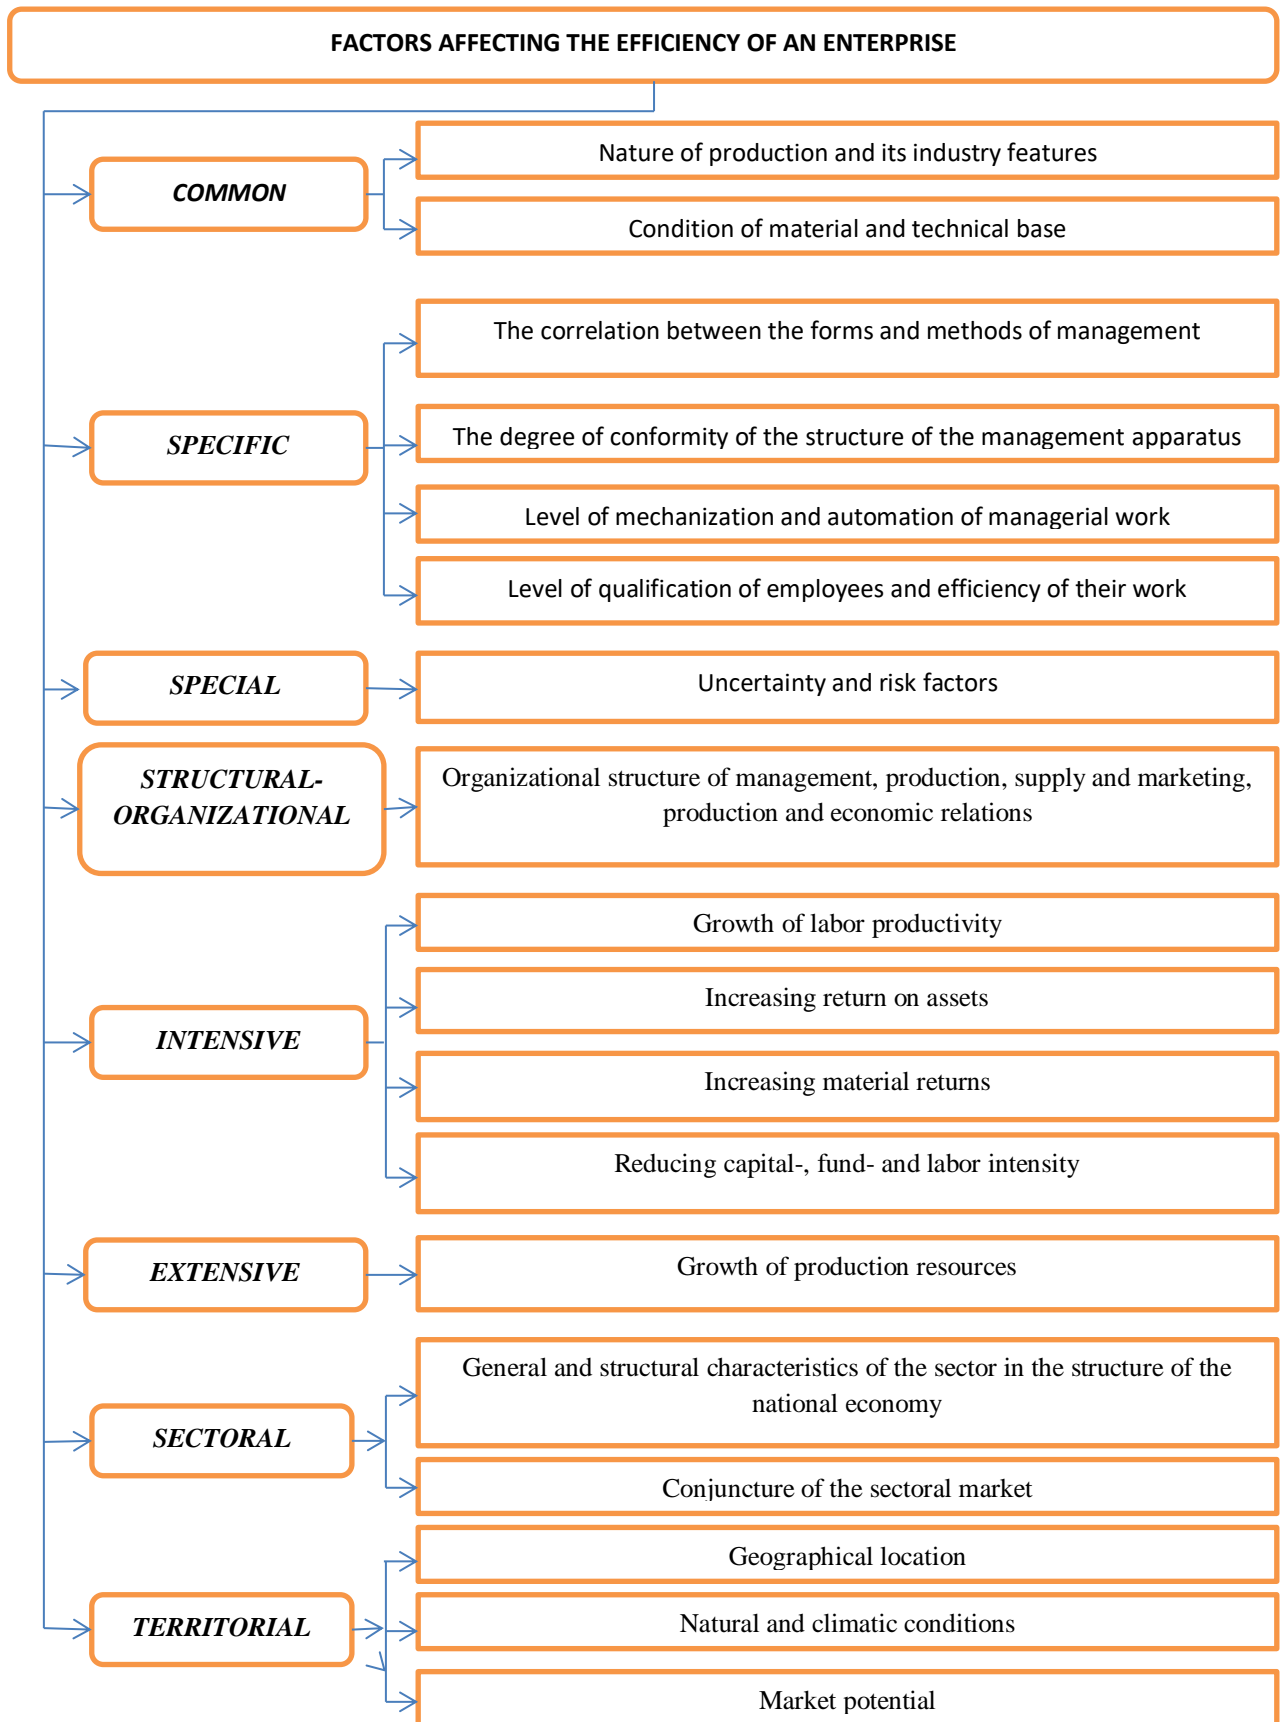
FACTORS AFFECTING THE EFFICIENCY OF AN ENTERPRISE

COMMON

Nature of production and its industry features

Condition of material and technical base

SPECIFIC

The correlation between the forms and methods of management

The degree of conformity of the structure of the management apparatus

Level of mechanization and automation of managerial work

Level of qualification of employees and efficiency of their work

SPECIAL

Uncertainty and risk factors

STRUCTURAL-ORGANIZATIONAL

Organizational structure of management, production, supply and marketing, production and economic relations

INTENSIVE

Growth of labor productivity

Increasing return on assets

Increasing material returns

Reducing capital-, fund- and labor intensity

EXTENSIVE

Growth of production resources

SECTORAL

General and structural characteristics of the sector in the structure of the national economy

Conjuncture of the sectoral market

TERRITORIAL

Geographical location

Natural and climatic conditions

Market potential